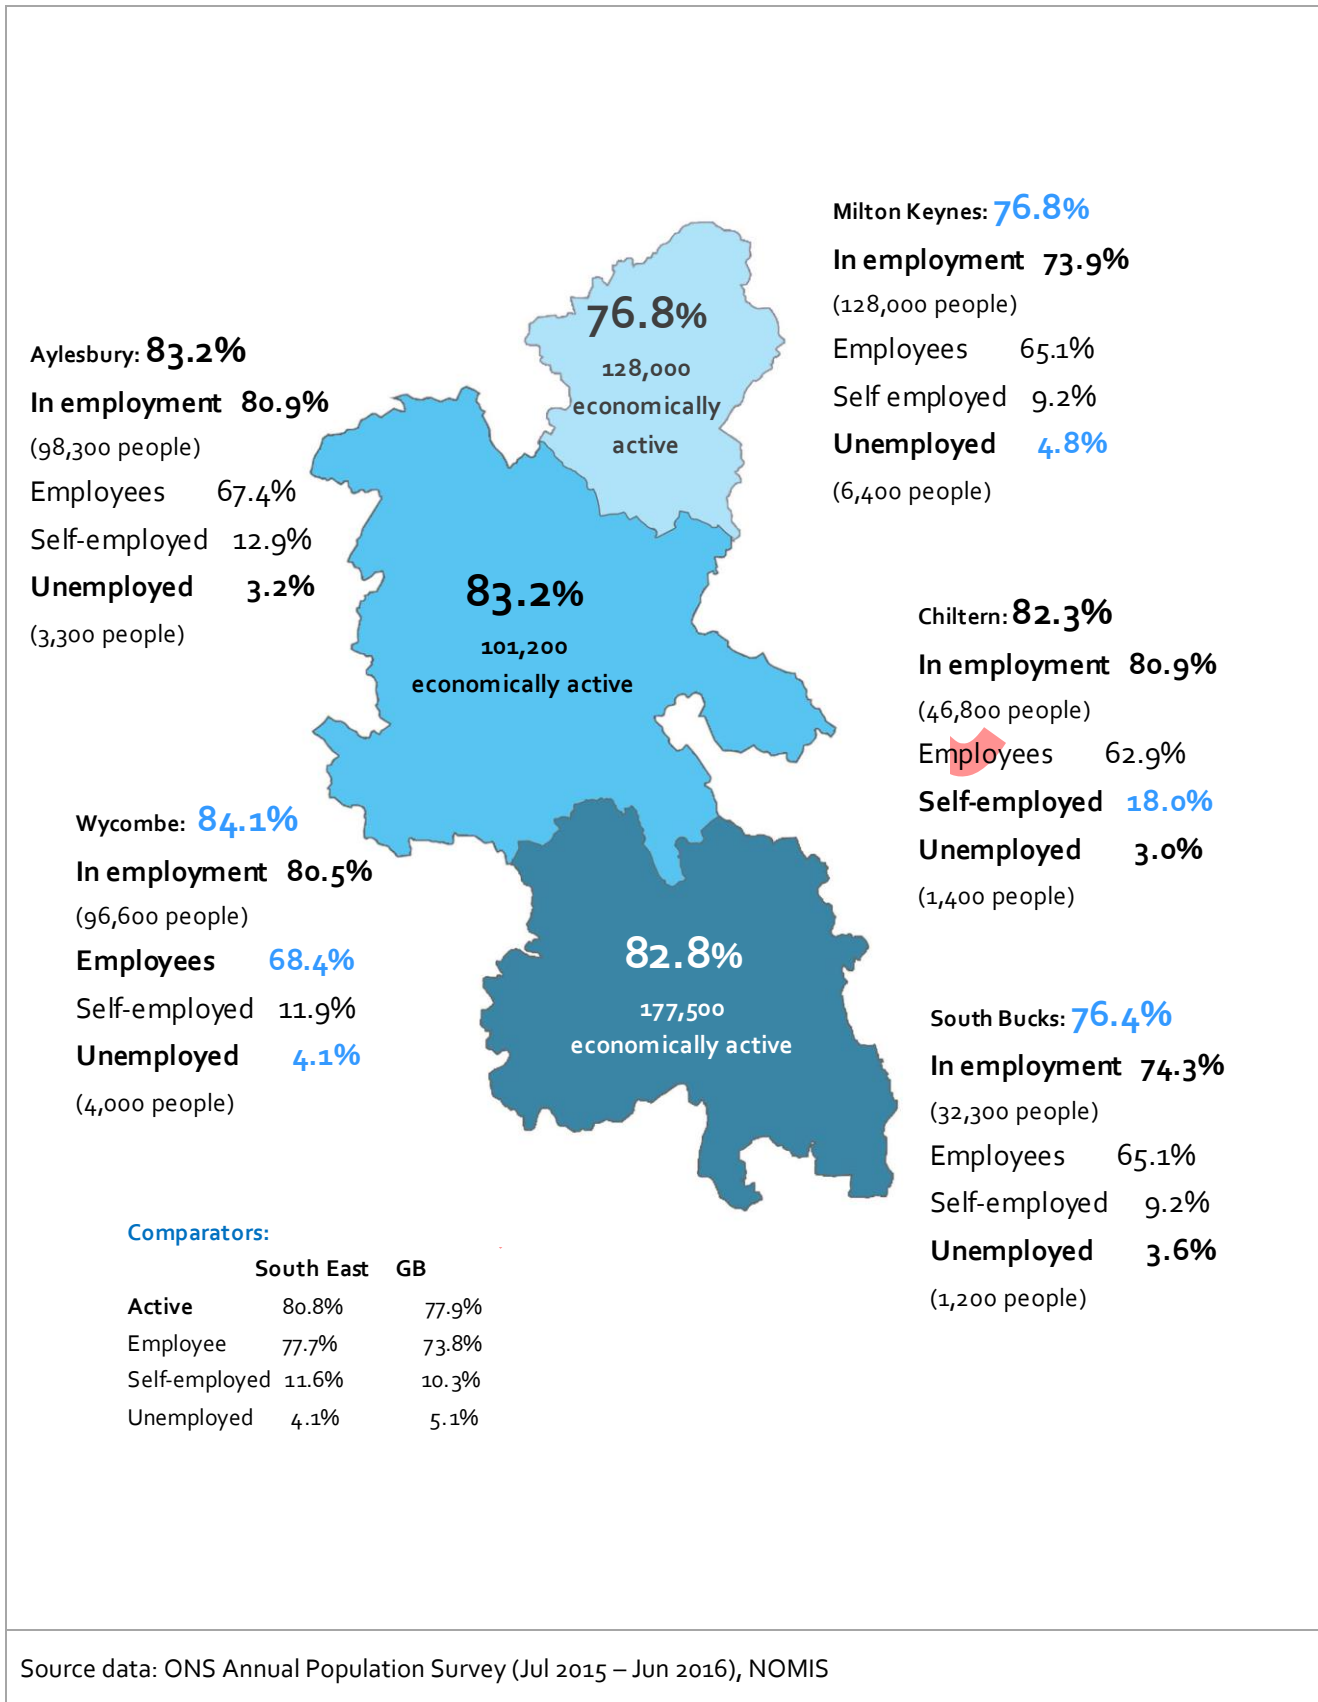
Milton Keynes: 76.8%
In employment 73.9%
(128,000 people)
Employees 65.1%
Self employed 9.2%
Unemployed 4.8%
(6,400 people)

76.8%
128,000
economically
active

Aylesbury: 83.2%
In employment 80.9%
(98,300 people)
Employees 67.4%
Self-employed 12.9%
Unemployed 3.2%
(3,300 people)

83.2%
101,200
economically active

Chiltern: 82.3%
In employment 80.9%
(46,800 people)
Employees 62.9%
Self-employed 18.0%
Unemployed 3.0%
(1,400 people)

Wycombe: 84.1%
In employment 80.5%
(96,600 people)
Employees 68.4%
Self-employed 11.9%
Unemployed 4.1%
(4,000 people)

82.8%
177,500
economically active

South Bucks: 76.4%
In employment 74.3%
(32,300 people)
Employees 65.1%
Self-employed 9.2%
Unemployed 3.6%
(1,200 people)

Comparators:

| | South East | GB |
|---|---|---|
| Active | 80.8% | 77.9% |
| Employee | 77.7% | 73.8% |
| Self-employed | 11.6% | 10.3% |
| Unemployed | 4.1% | 5.1% |

Source data: ONS Annual Population Survey (Jul 2015 – Jun 2016), NOMIS